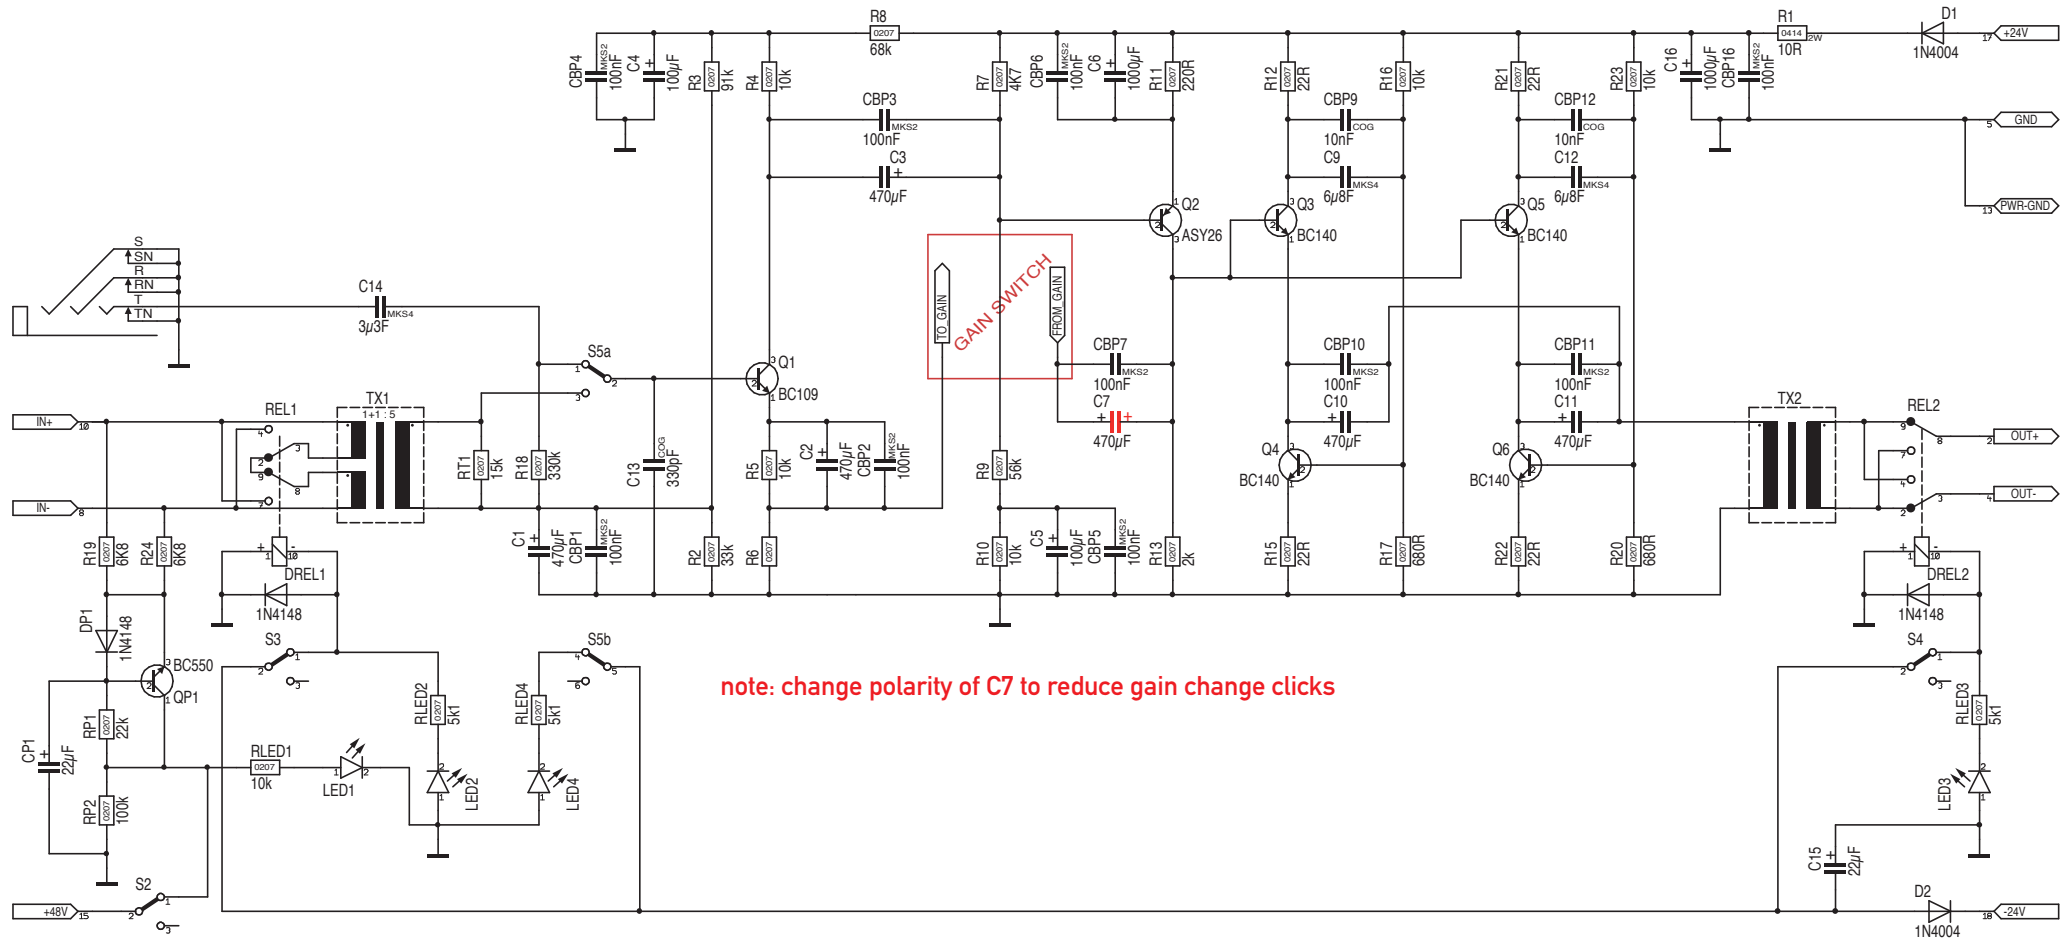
R8
0207
68k
R1
0414 2W
10R
D1
1N4004
17 +24V
CBP4 MKS2 100nF
C4 + 100µF
R3 0207 91k
R4 0207 10k
R7 0207 4K7
CBP6 MKS2 100nF
C6 + 1000µF
R11 0207 220R
R12 0207 22R
R16 0207 10k
R21 0207 22R
R23 0207 10k
C16 + 1000µF
CBP16 MKS2 100nF
5 GND
13 PWR-GND
CBP3 MKS2 100nF
C3 + 470µF
CBP9 COG 10nF
C9 MKS4 6µ8F
CBP12 COG 10nF
C12 MKS4 6µ8F
Q2 ASY26
Q3 BC140
Q5 BC140
S
SN
R
RN
T
TN
C14 MKS4 3µ3F
TO_GAIN
GAIN SWITCH
FROM_GAIN
S5a
Q1 BC109
CBP7 MKS2 100nF
C7 + 470µF
CBP10 MKS2 100nF
C10 + 470µF
CBP11 MKS2 100nF
C11 + 470µF
IN+ 10
REL1
TX1
1+1 : 5
IN- 8
RT1 0207 15k
R18 0207 330k
C13 COG 330pF
R5 0207 10k
C2 + 470µF
CBP2 MKS2 100nF
R9 0207 56k
Q4 BC140
Q6 BC140
TX2
REL2
OUT+
OUT-
R19 0207 6K8
R24 0207 6K8
DREL1
1N4148
C1 + 470µF
CBP1 MKS2 100nF
R2 0207 33k
R6 0207
R10 0207 10k
C5 + 100µF
CBP5 MKS2 100nF
R13 0207 2k
R15 0207 22R
R17 0207 680R
R22 0207 22R
R20 0207 680R
DREL2
1N4148
DP1 1N4148
S3
S5b
S4
QP1 BC550
note: change polarity of C7 to reduce gain change clicks
RP1 0207 22k
CP1 + 22µF
RLED2 0207 5k1
RLED4 0207 5k1
RLED3 0207 5k1
RLED1 0207 10k
LED1
LED2
LED4
LED3
RP2 0207 100k
S2
+48V 15
C15 + 22µF
D2
1N4004
18 -24V